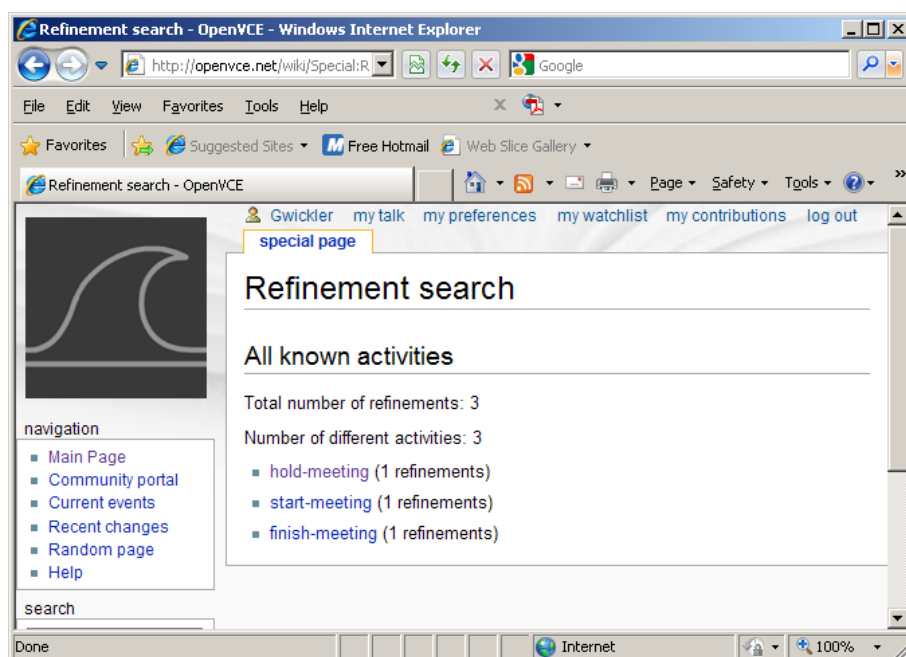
Refinement search - OpenVCE - Windows Internet Explorer

http://openvce.net/wiki/Special:R

Google

File Edit View Favorites Tools Help

Favorites | Suggested Sites ▾ Free Hotmail Web Slice Gallery ▾

Refinement search - OpenVCE

Page ▾ Safety ▾ Tools ▾

Gwickler my talk my preferences my watchlist my contributions log out

special page

Refinement search

All known activities

Total number of refinements: 3

Number of different activities: 3

- hold-meeting (1 refinements)
- start-meeting (1 refinements)
- finish-meeting (1 refinements)

navigation

- Main Page
- Community portal
- Current events
- Recent changes
- Random page
- Help

search

Done

Internet

100%